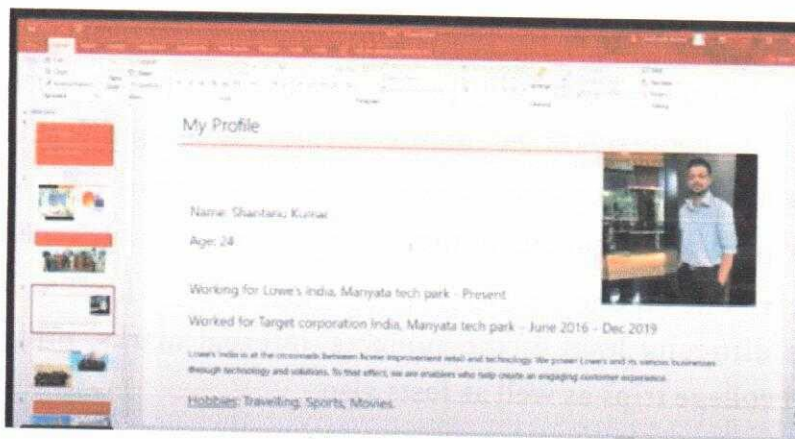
My Profile

Name: Shantanu Kumar

Age: 24

Working for Lowe's India, Manyata tech park - Present

Worked for Target corporation India, Manyata tech park - June 2016 - Dec 2019

Lowe's India is at the crossroads between home improvement retail and technology. We power Lowe's and its various businesses through technology and solutions. To that effect, we are enablers who help create an engaging customer experience.

Hobbies: Travelling, Sports, Movies